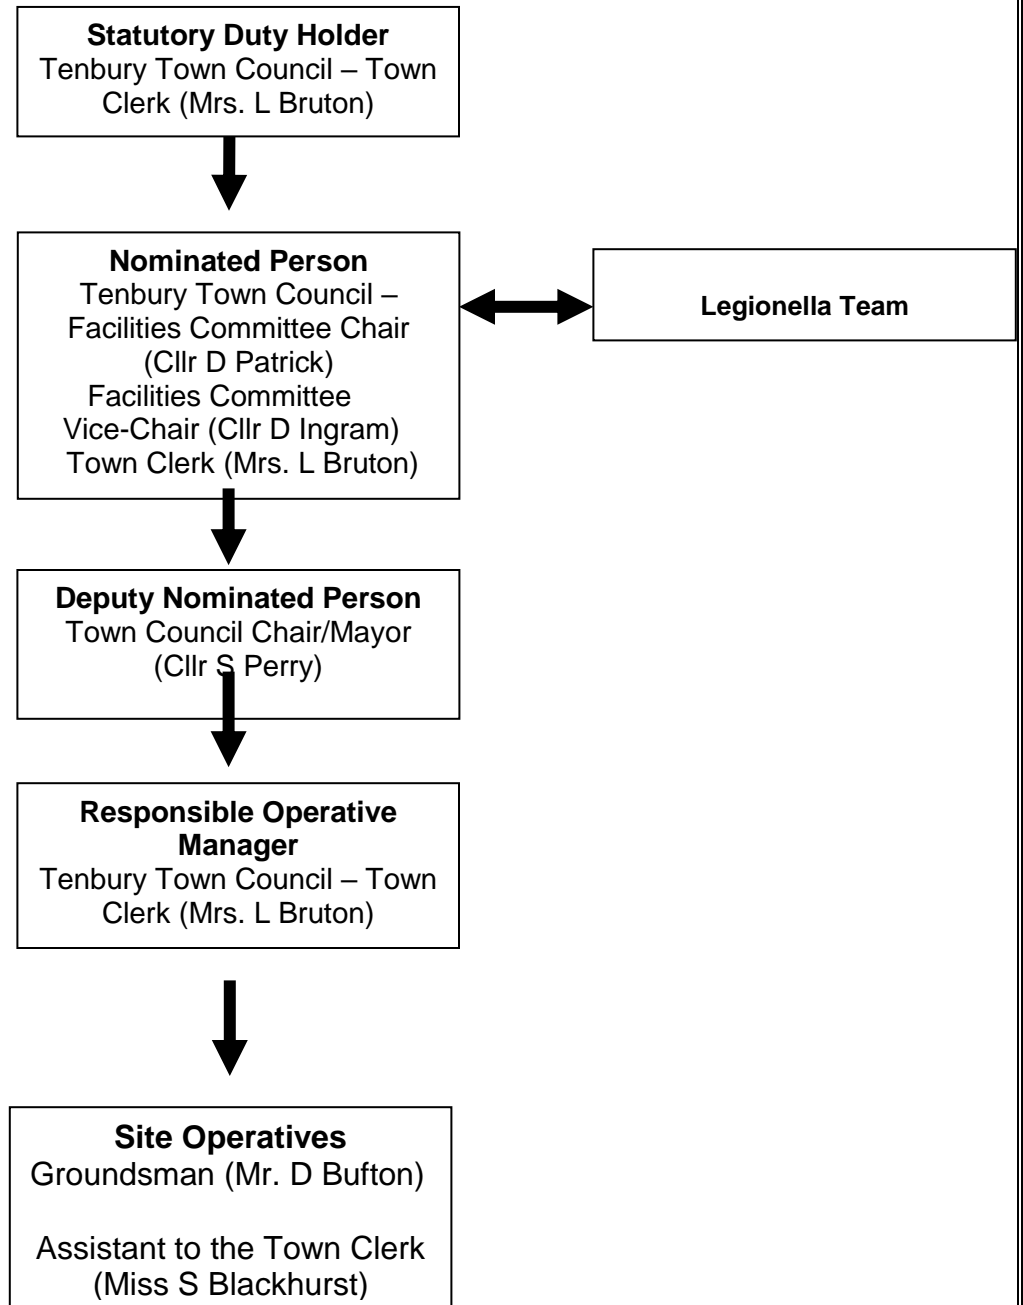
**Statutory Duty Holder**
Tenbury Town Council – Town Clerk (Mrs. L Bruton)

**Nominated Person**
Tenbury Town Council – Facilities Committee Chair (Cllr D Patrick)
Facilities Committee Vice-Chair (Cllr D Ingram)
Town Clerk (Mrs. L Bruton)

**Legionella Team**

**Deputy Nominated Person**
Town Council Chair/Mayor (Cllr S Perry)

**Responsible Operative Manager**
Tenbury Town Council – Town Clerk (Mrs. L Bruton)

**Site Operatives**
Groundsman (Mr. D Bufton)

Assistant to the Town Clerk (Miss S Blackhurst)